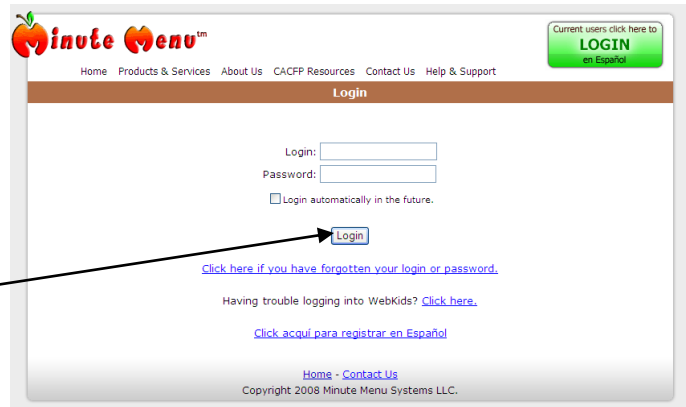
Minute Menu™

Current users click here to
LOGIN
en Español

Home Products & Services About Us CACFP Resources Contact Us Help & Support

Login

Login:
Password:
Login automatically in the future.

Login

Click here if you have forgotten your login or password.

Having trouble logging into WebKids? Click here.

Click acquí para registrar en Español

Home - Contact Us
Copyright 2008 Minute Menu Systems LLC.